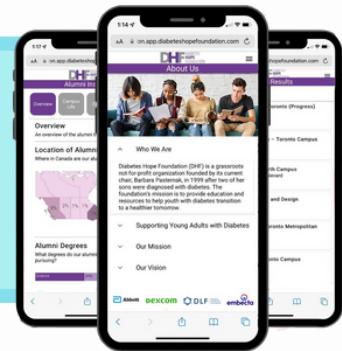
5:17
on.app.diabeteshopefoundation.com
Alumni Ins
Overview
Overview
An overview of the alumni
Location of Alumni
Where in Canada are our alumni
Alumni Degrees
What degrees do our alumni pursuing?

1:14
AA
on.app.diabeteshopefoundation.com
DHF
About Us
Who We Are
Diabetes Hope Foundation (DHF) is a grassroots not-for-profit organization founded by its current chair, Barbara Pasternak, in 1999 after two of her sons were diagnosed with diabetes. The foundation's mission is to provide education and resources to help youth with diabetes transition to a healthier tomorrow.
Supporting Young Adults with Diabetes
Our Mission
Our Vision
Abbott
dexcom
DLF
embecta

Results
Toronto (Progress)
- Toronto Campus
and Design
Toronto Metropolitan
Campus